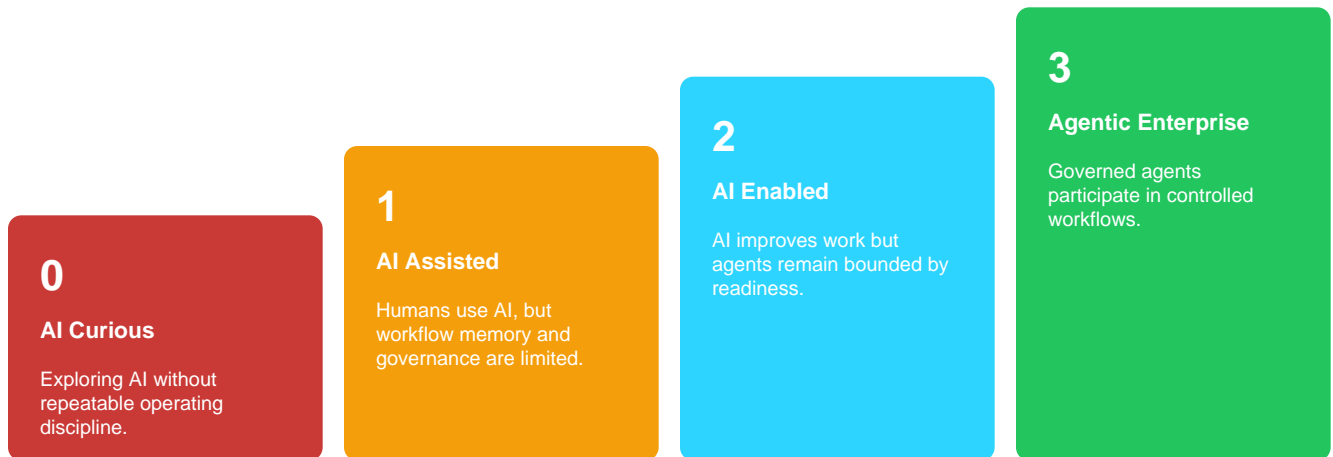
0

AI Curious

Exploring AI without repeatable operating discipline.

1

AI Assisted

Humans use AI, but workflow memory and governance are limited.

2

AI Enabled

AI improves work but agents remain bounded by readiness.

3

Agentic Enterprise

Governed agents participate in controlled workflows.